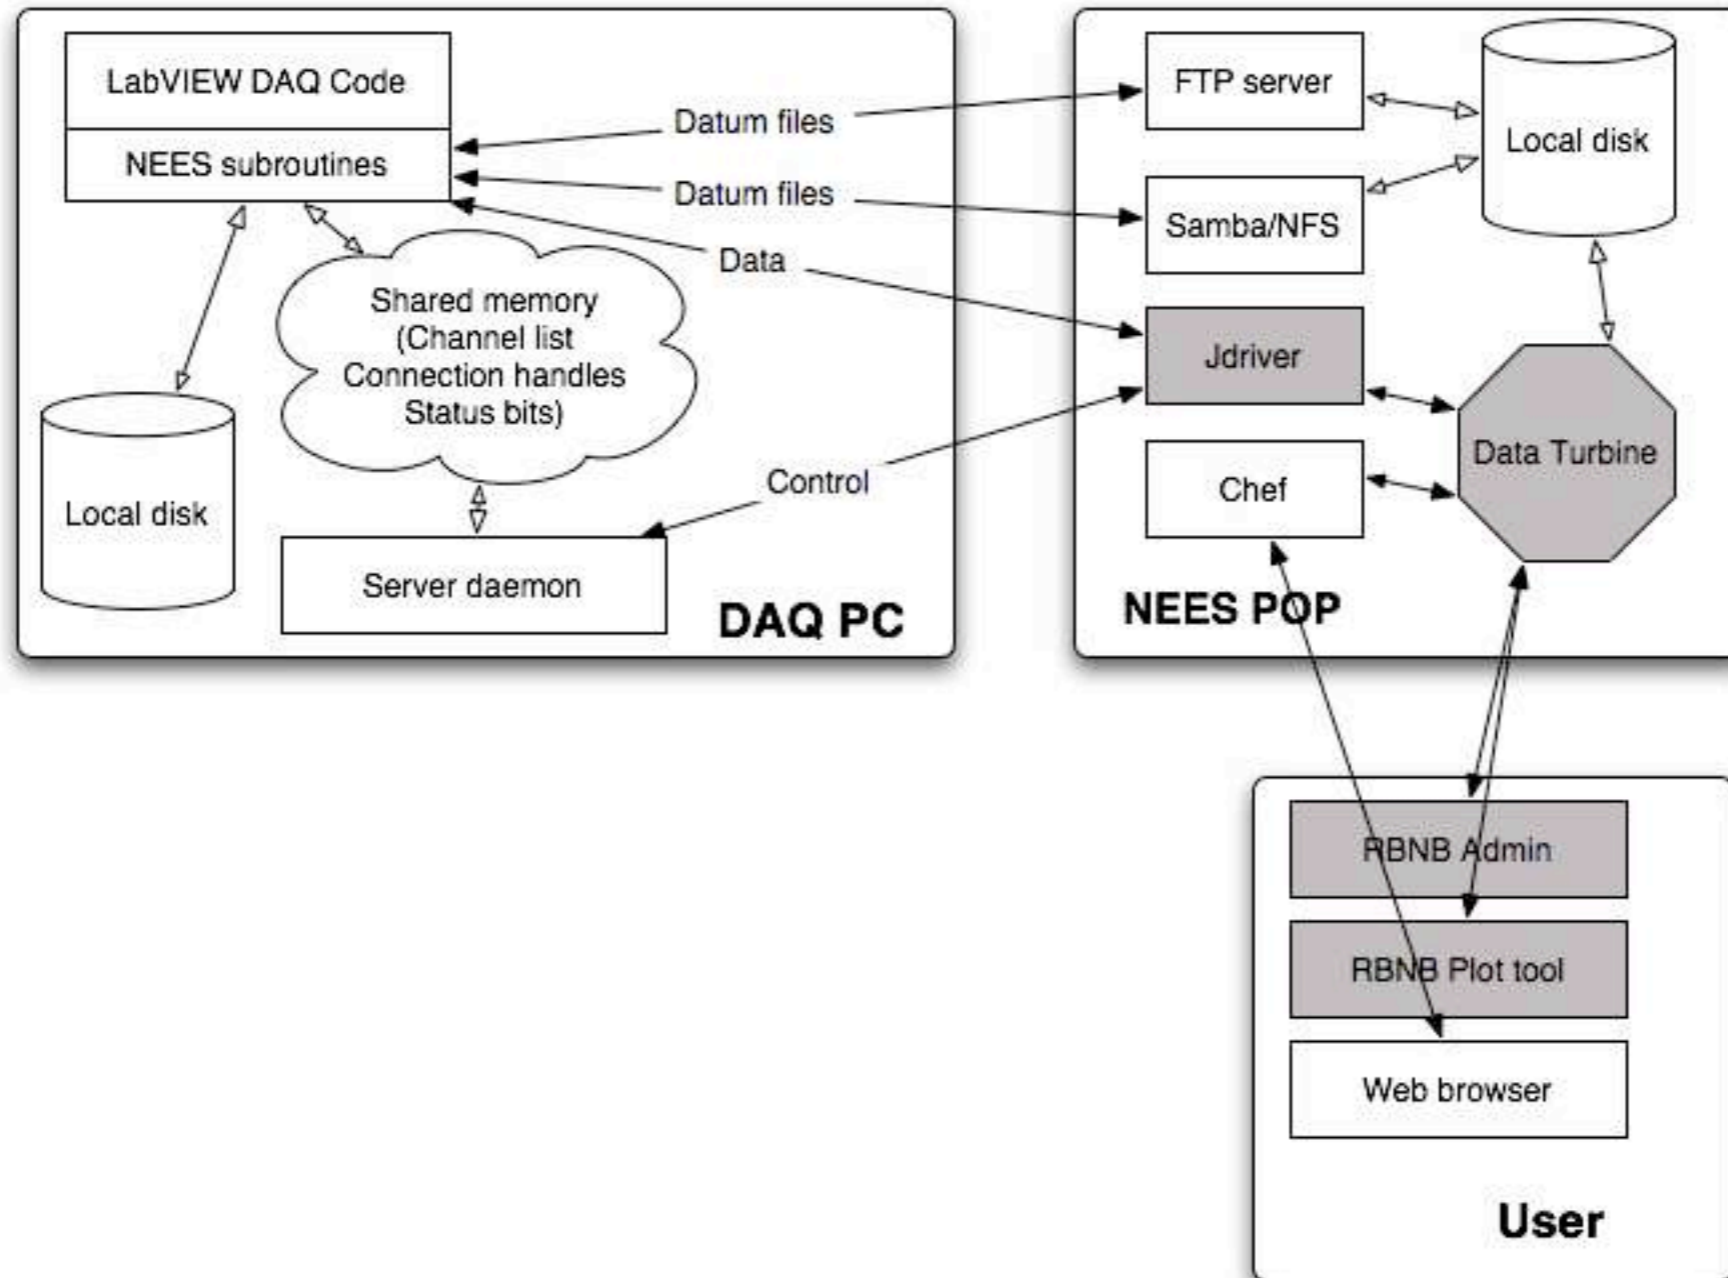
LabVIEW DAQ Code

NEES subroutines

Datum files

Datum files

Data

Shared memory (Channel list Connection handles Status bits)

Local disk

Control

Server daemon

DAQ PC

FTP server

Samba/NFS

Jdriver

Chef

Local disk

Data Turbine

NEES POP

RBNB Admin

RBNB Plot tool

Web browser

User